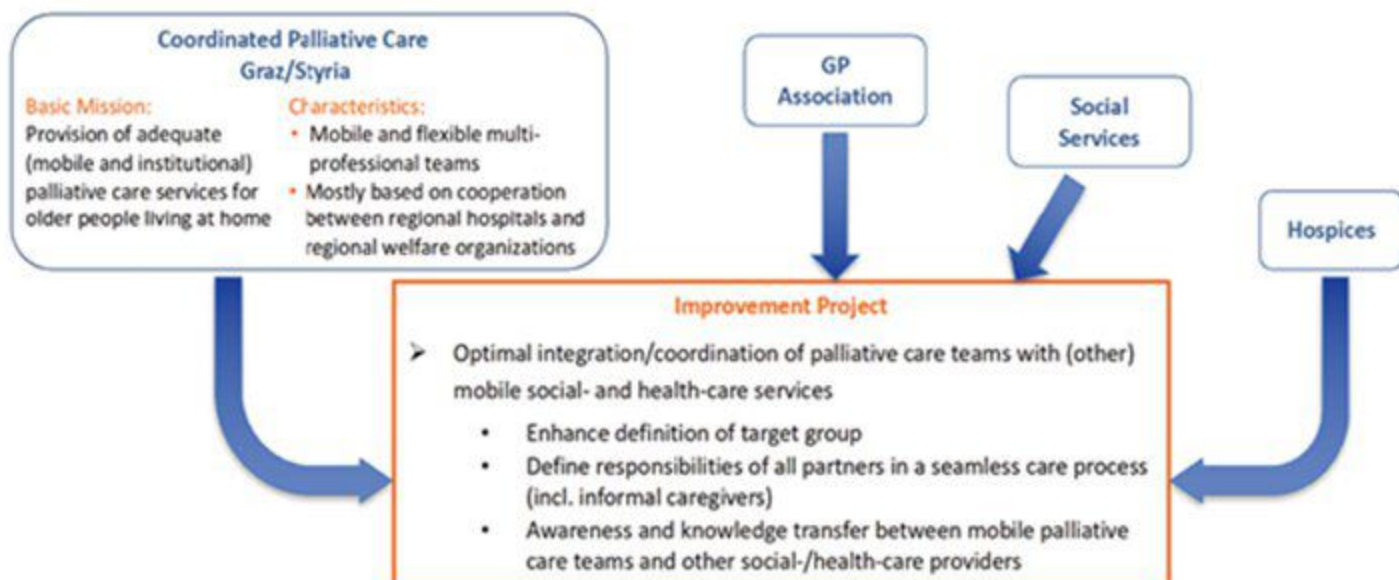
Coordinated Palliative Care
Graz/Styria

Basic Mission:
Provision of adequate (mobile and institutional) palliative care services for older people living at home

Characteristics:
• Mobile and flexible multi-professional teams
• Mostly based on cooperation between regional hospitals and regional welfare organizations

GP Association

Social Services

Hospices

Improvement Project

➢ Optimal integration/coordination of palliative care teams with (other) mobile social- and health-care services
• Enhance definition of target group
• Define responsibilities of all partners in a seamless care process (incl. informal caregivers)
• Awareness and knowledge transfer between mobile palliative care teams and other social-/health-care providers